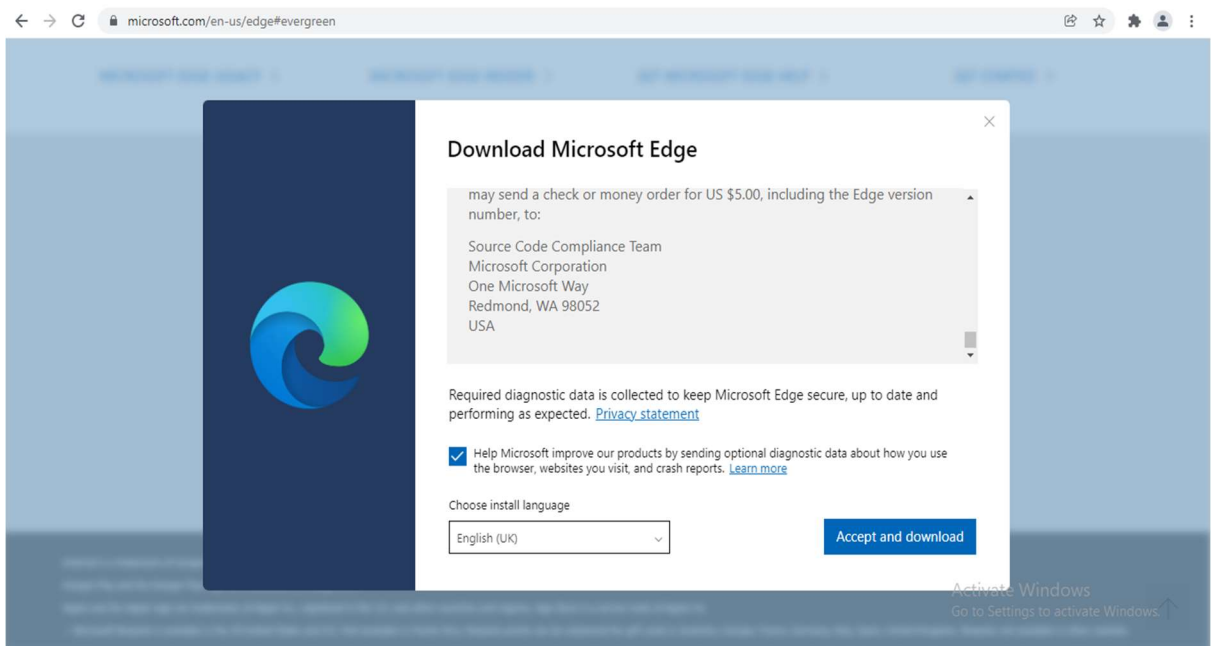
microsoft.com/en-us/edge#evergreen

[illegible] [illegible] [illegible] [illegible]

Download Microsoft Edge

may send a check or money order for US $5.00, including the Edge version number, to:

Source Code Compliance Team
Microsoft Corporation
One Microsoft Way
Redmond, WA 98052
USA

Required diagnostic data is collected to keep Microsoft Edge secure, up to date and performing as expected. Privacy statement

Help Microsoft improve our products by sending optional diagnostic data about how you use the browser, websites you visit, and crash reports. Learn more

Choose install language

English (UK)

Accept and download

Activate Windows
Go to Settings to activate Windows.

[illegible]